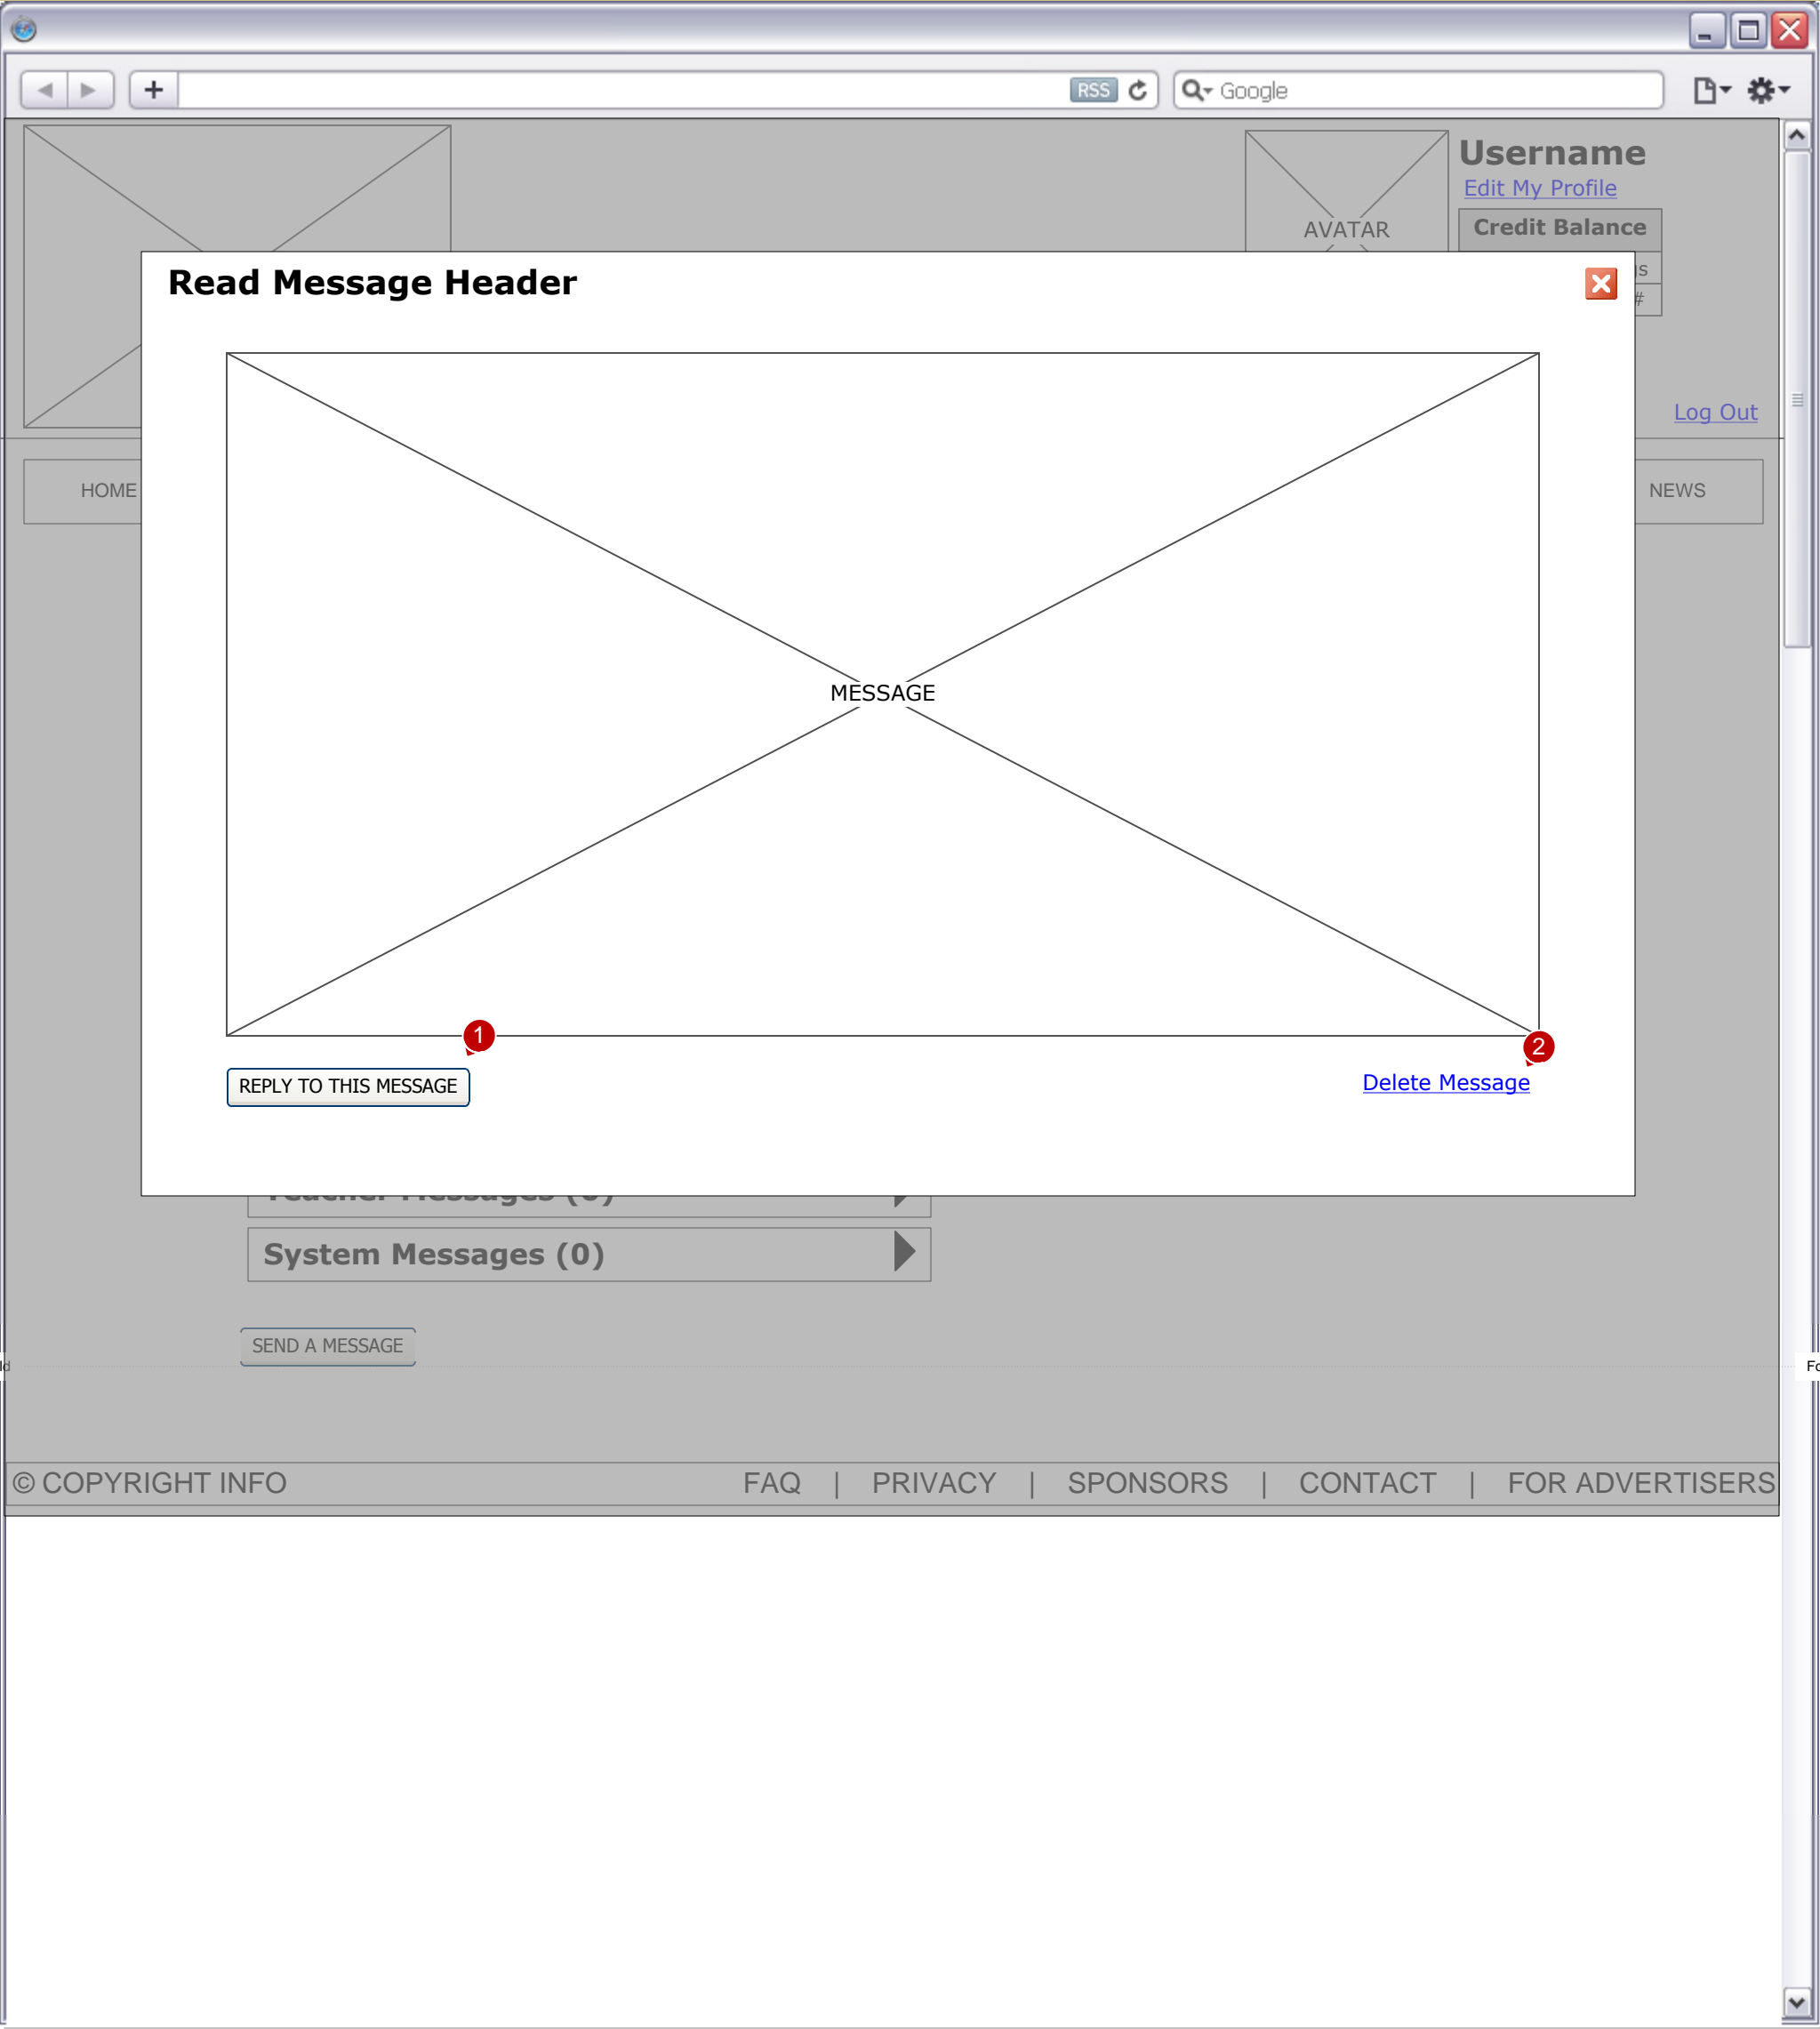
RSS

Google

AVATAR

Username

Edit My Profile

Credit Balance

Log Out

HOME

NEWS

Read Message Header

MESSAGE

1

2

REPLY TO THIS MESSAGE

Delete Message

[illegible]

System Messages (0)

SEND A MESSAGE

© COPYRIGHT INFO

FAQ | PRIVACY | SPONSORS | CONTACT | FOR ADVERTISERS